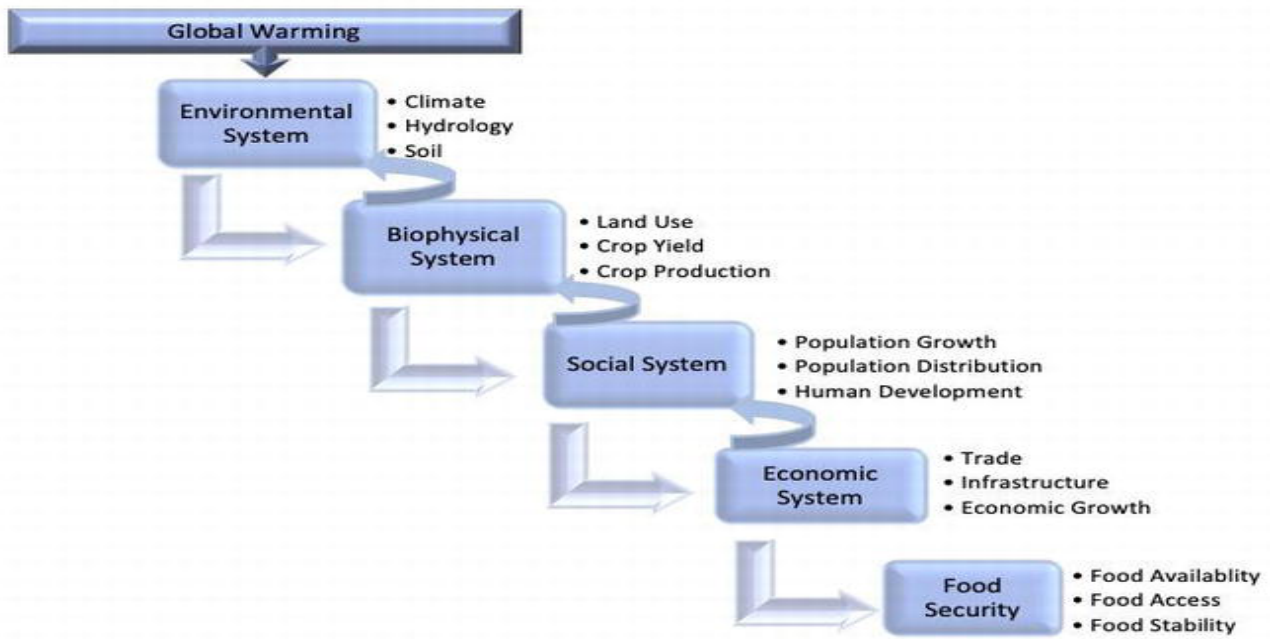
Global Warming

Environmental System

• Climate
• Hydrology
• Soil

Biophysical System

• Land Use
• Crop Yield
• Crop Production

Social System

• Population Growth
• Population Distribution
• Human Development

Economic System

• Trade
• Infrastructure
• Economic Growth

Food Security

• Food Availablity
• Food Access
• Food Stability